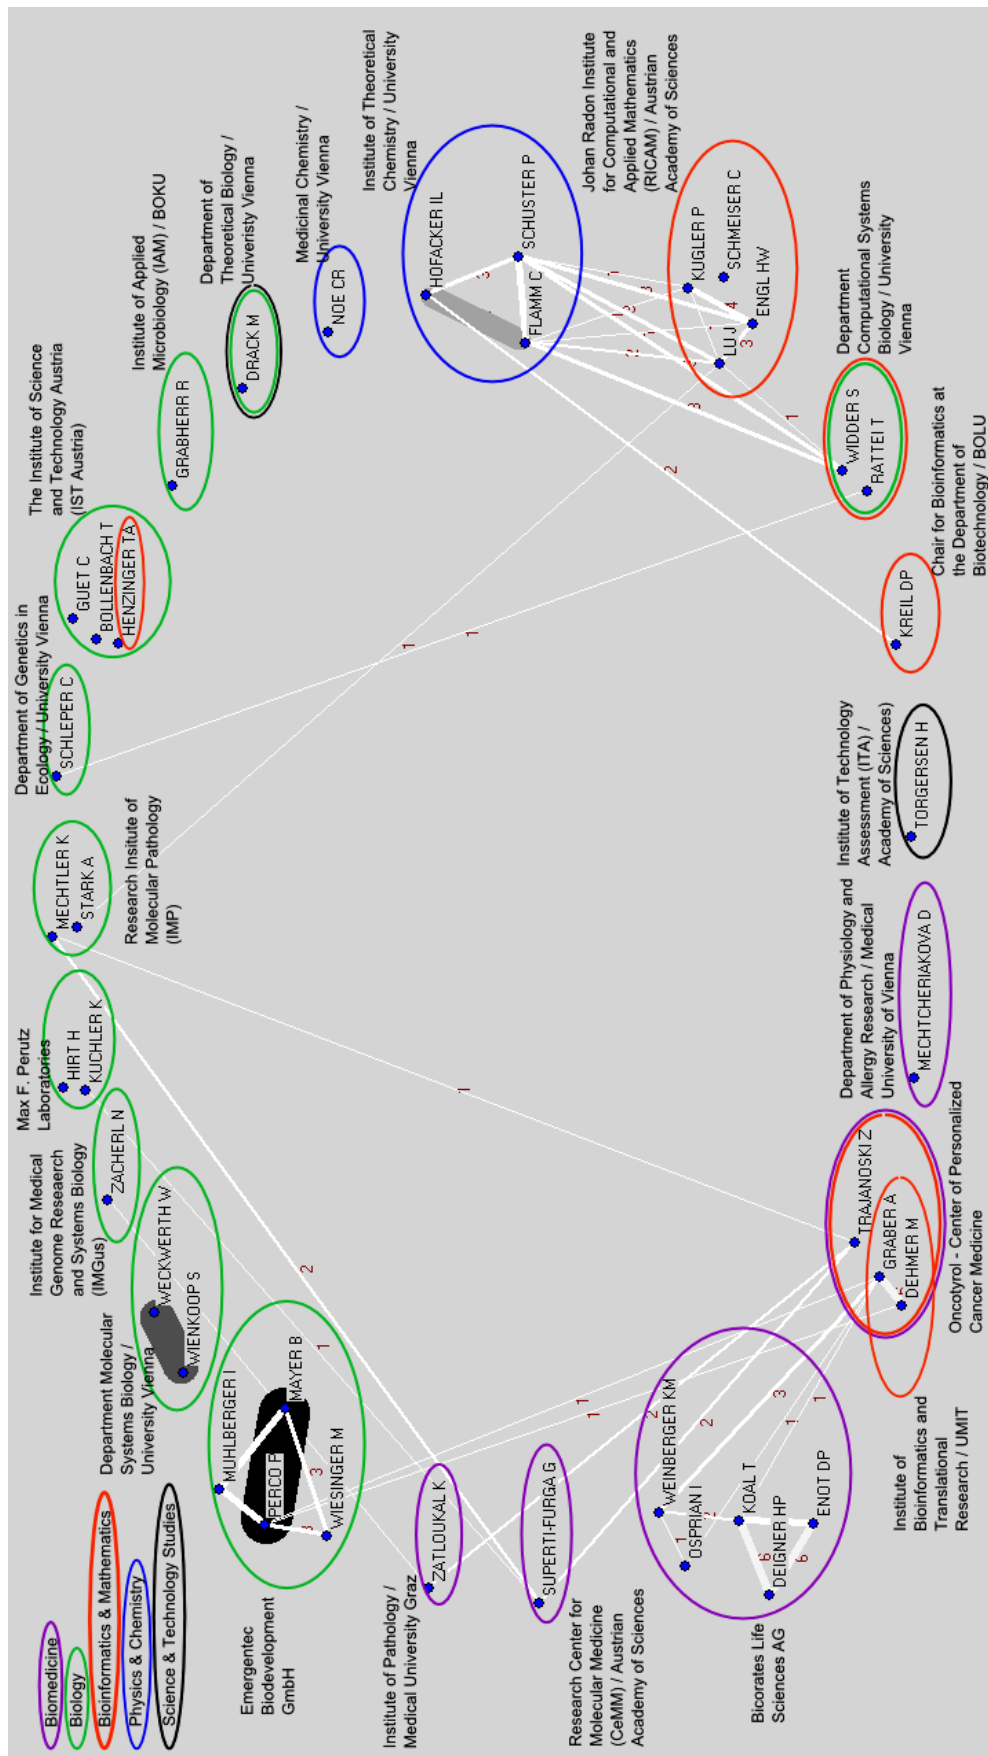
Biomedicine
Biology
Bioinformatics & Mathematics
Physics & Chemistry
Science & Technology Studies

Emergentec Biodevelopment GmbH
MUHLBERGER I
PERCO P
MAYER B
WIESINGER M

Department Molecular Systems Biology / University Vienna
WECKWERTH W
WIENKOOP S

Institute for Medical Genome Reseaerch and Systems Biology (IMGus)
ZACHERL N

Max F. Perutz Laboratories
HIRT H
KUCHLER K

Research Insitute of Molecular Pathology (IMP)
MECHTLER K
STARK A

Department of Genetics in Ecology / University Vienna
SCHLEPER C

The Institute of Science and Technology Austria (IST Austria)
GUET C
BOLLENBACH T
HENZINGER TA

Institute of Applied Microbiology (IAM) / BOKU
GRABHERR R

Department of Theoretical Biology / University Vienna
DRACK M

Medicinal Chemistry / University Vienna
NOE CR

Institute of Theoretical Chemistry / University Vienna
HOFACKER IL
SCHUSTER P
FLAMM C

Johan Radon Institute for Computational and Applied Mathematics (RICAM) / Austrian Academy of Sciences
KUGLER P
SCHMEISER C
ENGL HW
LU J

Department Computational Systems Biology / University Vienna
WIDDER S
RATTEI T

Chair for Bioinformatics at the Department of Biotechnology / BOLU
KREIL DP

Institute of Technology Assessment (ITA) / Academy of Sciences)
TORGERSEN H

Department of Physiology and Allergy Research / Medical University of Vienna
MECHTCHERIAKOVA D

TRAJANOSKI Z
GRABER A
DEHMER M
Oncotyrol - Center of Personalized Cancer Medicine

Institute of Bioinformatics and Translational Research / UMIT

WEINBERGER KM
OSPRIAN I
KOAL T
ENOT DP
DEIGNER HP
Bicorates Life Sciences AG

SUPERTI-FURGA G
Research Center for Molecular Medicine (CeMM) / Austrian Academy of Sciences

ZATLOUKAL K
Institute of Pathology / Medical University Graz

3 1 3 4 1 3 2 1 2 3 1 2 1 1 1 2 1 3 1 1 2 2 3 1 1 2 6 6 1 2